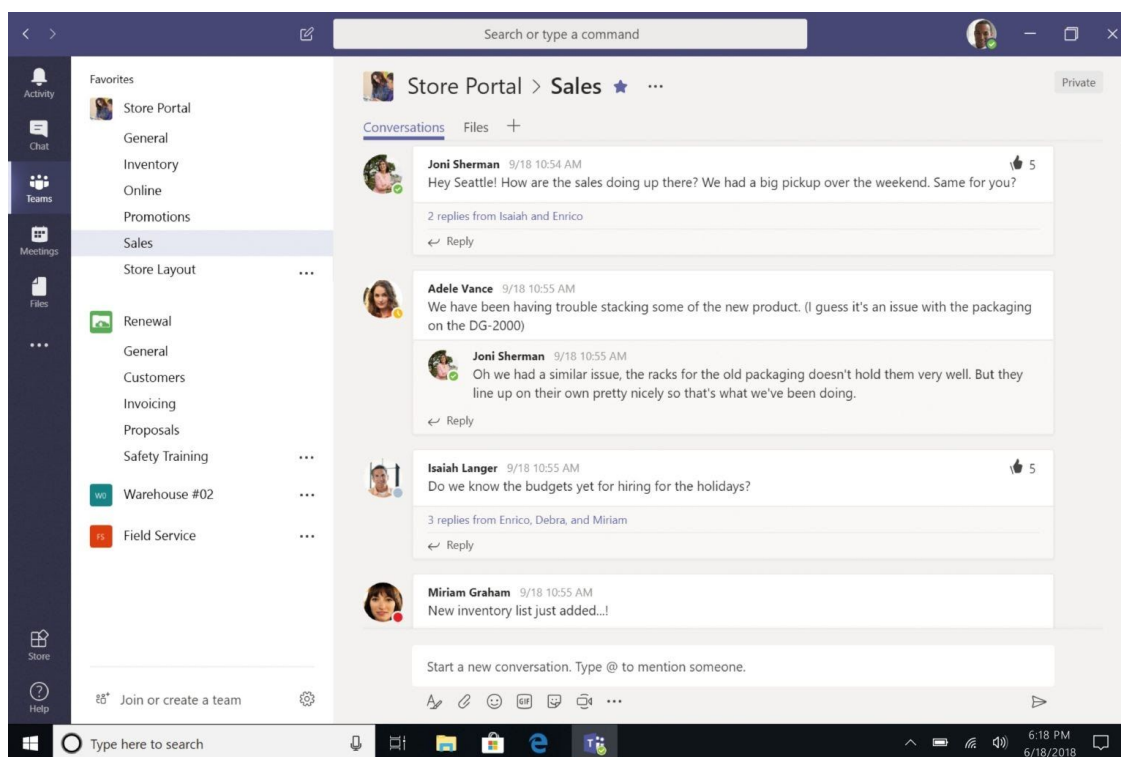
Search or type a command

Activity
Chat
Teams
Meetings
Files
...
Store
Help

Favorites
Store Portal
General
Inventory
Online
Promotions
Sales
Store Layout ...
Renewal
General
Customers
Invoicing
Proposals
Safety Training ...
WO Warehouse #02 ...
FS Field Service ...

Join or create a team

Store Portal > Sales ★ ···
Private
Conversations Files +

Joni Sherman 9/18 10:54 AM 5
Hey Seattle! How are the sales doing up there? We had a big pickup over the weekend. Same for you?
2 replies from Isaiah and Enrico
Reply

Adele Vance 9/18 10:55 AM
We have been having trouble stacking some of the new product. (I guess it's an issue with the packaging on the DG-2000)
Joni Sherman 9/18 10:55 AM
Oh we had a similar issue, the racks for the old packaging doesn't hold them very well. But they line up on their own pretty nicely so that's what we've been doing.
Reply

Isaiah Langer 9/18 10:55 AM 5
Do we know the budgets yet for hiring for the holidays?
3 replies from Enrico, Debra, and Miriam
Reply

Miriam Graham 9/18 10:55 AM
New inventory list just added...!

Start a new conversation. Type @ to mention someone.

Type here to search
6:18 PM
6/18/2018